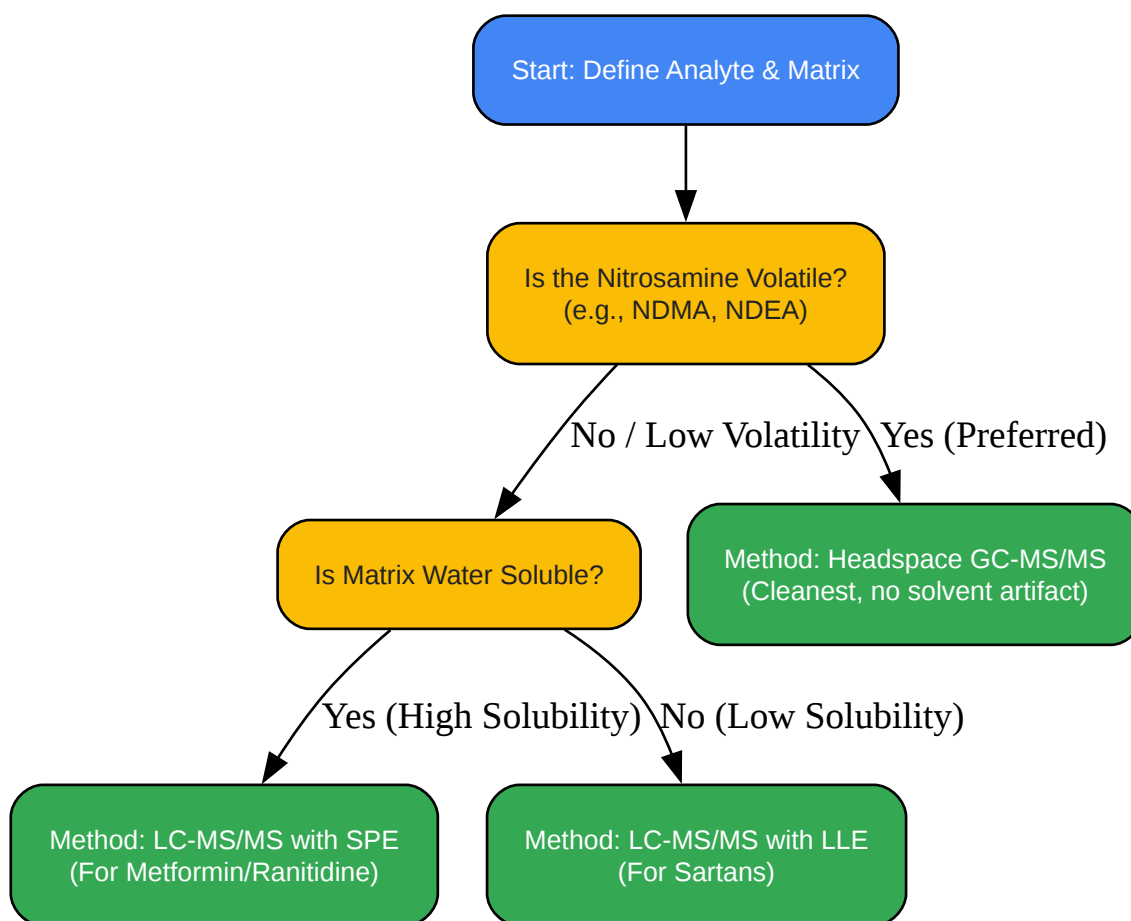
Start: Define Analyte & Matrix

Is the Nitrosamine Volatile?
(e.g., NDMA, NDEA)

No / Low Volatility

Yes (Preferred)

Is Matrix Water Soluble?

Method: Headspace GC-MS/MS
(Cleanest, no solvent artifact)

Yes (High Solubility)

No (Low Solubility)

Method: LC-MS/MS with SPE
(For Metformin/Ranitidine)

Method: LC-MS/MS with LLE
(For Sartans)